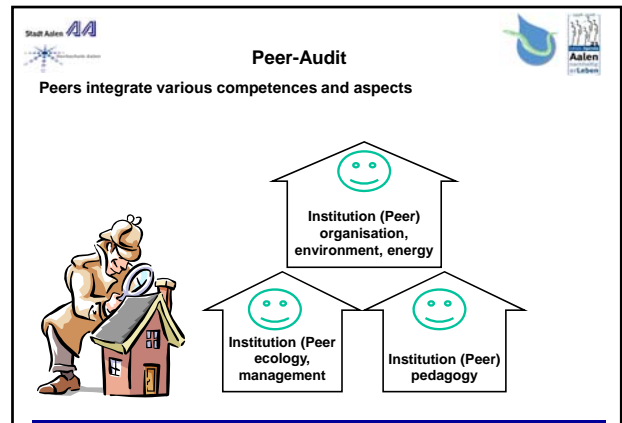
Stadt Aalen AA

Peer-Audit

Aalen

Peers integrate various competences and aspects

Institution (Peer) organisation, environment, energy

Institution (Peer ecology, management

Institution (Peer) pedagogy